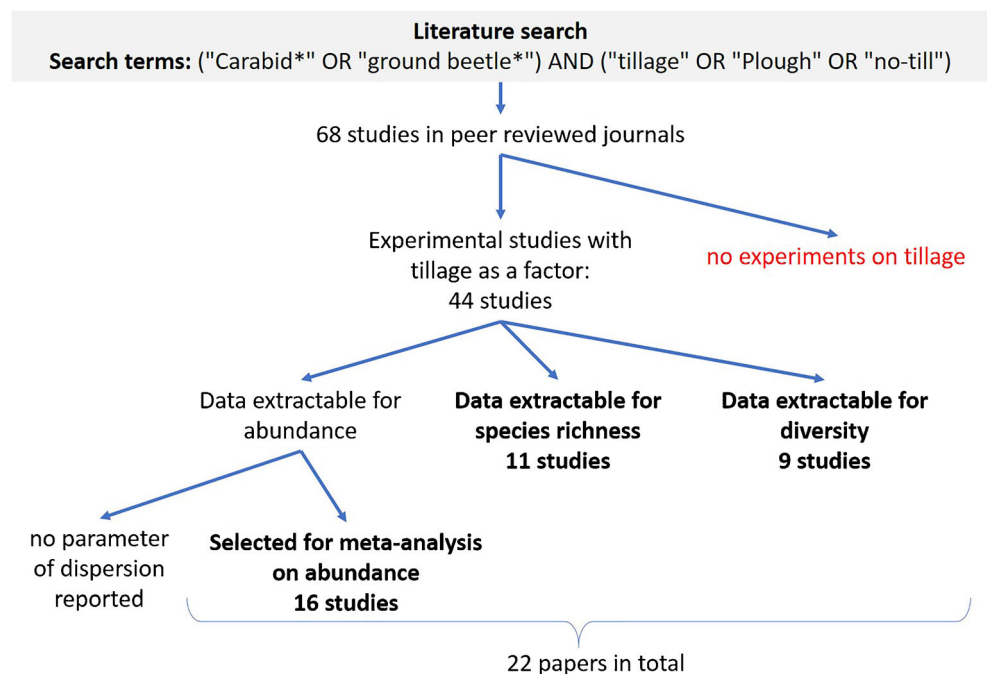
**Literature search**
**Search terms:** ("Carabid*" OR "ground beetle*") AND ("tillage" OR "Plough" OR "no-till")

68 studies in peer reviewed journals

Experimental studies with tillage as a factor: 44 studies

no experiments on tillage

Data extractable for abundance

**Data extractable for species richness 11 studies**

**Data extractable for diversity 9 studies**

no parameter of dispersion reported

**Selected for meta-analysis on abundance 16 studies**

22 papers in total